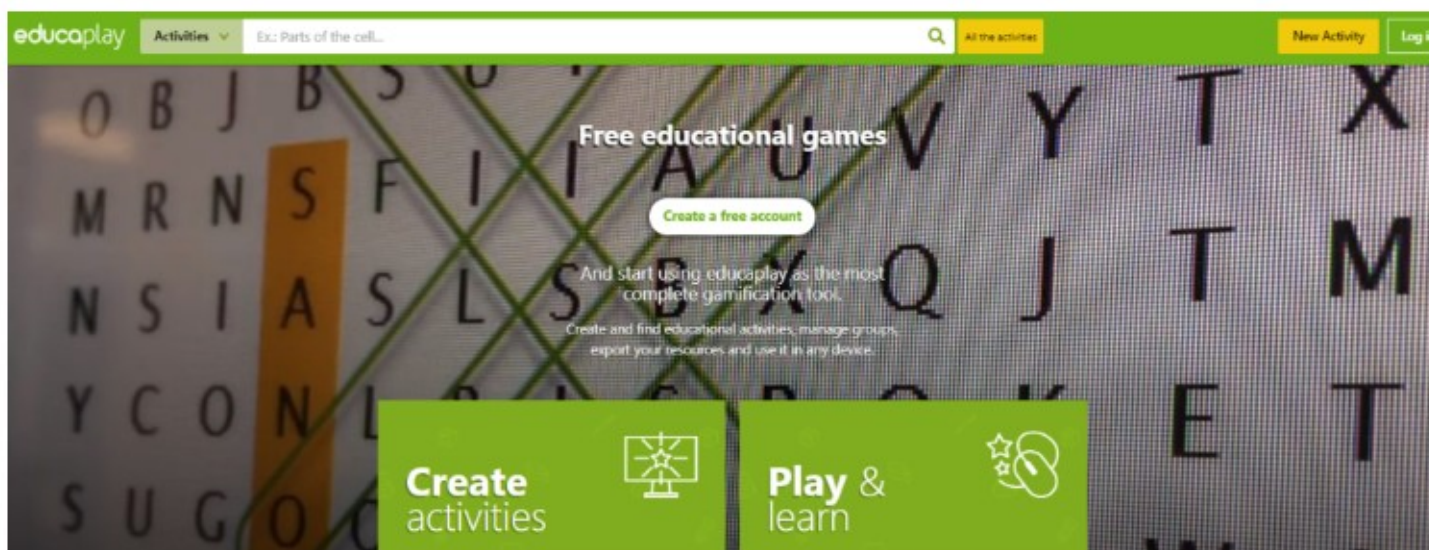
educaplay Activities Ex.: Parts of the cell... All the activities New Activity Log i

Free educational games

Create a free account

And start using educaplay as the most complete gamification tool.

Create and find educational activities, manage groups, export your resources and use it in any device.

Create activities

Play & learn